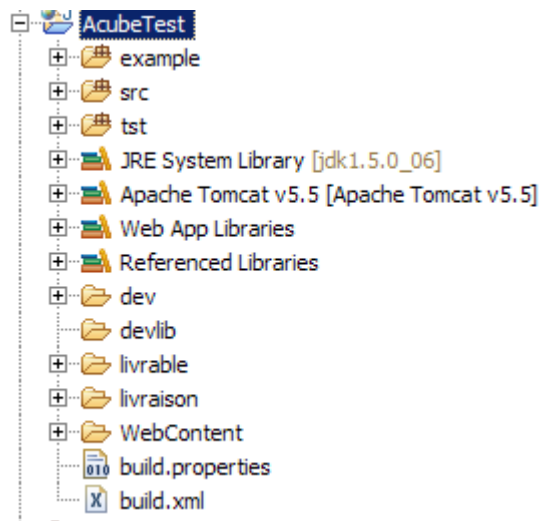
AcubeTest
example
src
tst
JRE System Library [jdk1.5.0_06]
Apache Tomcat v5.5 [Apache Tomcat v5.5]
Web App Libraries
Referenced Libraries
dev
devlib
livrable
livraison
WebContent
010 build.properties
X build.xml